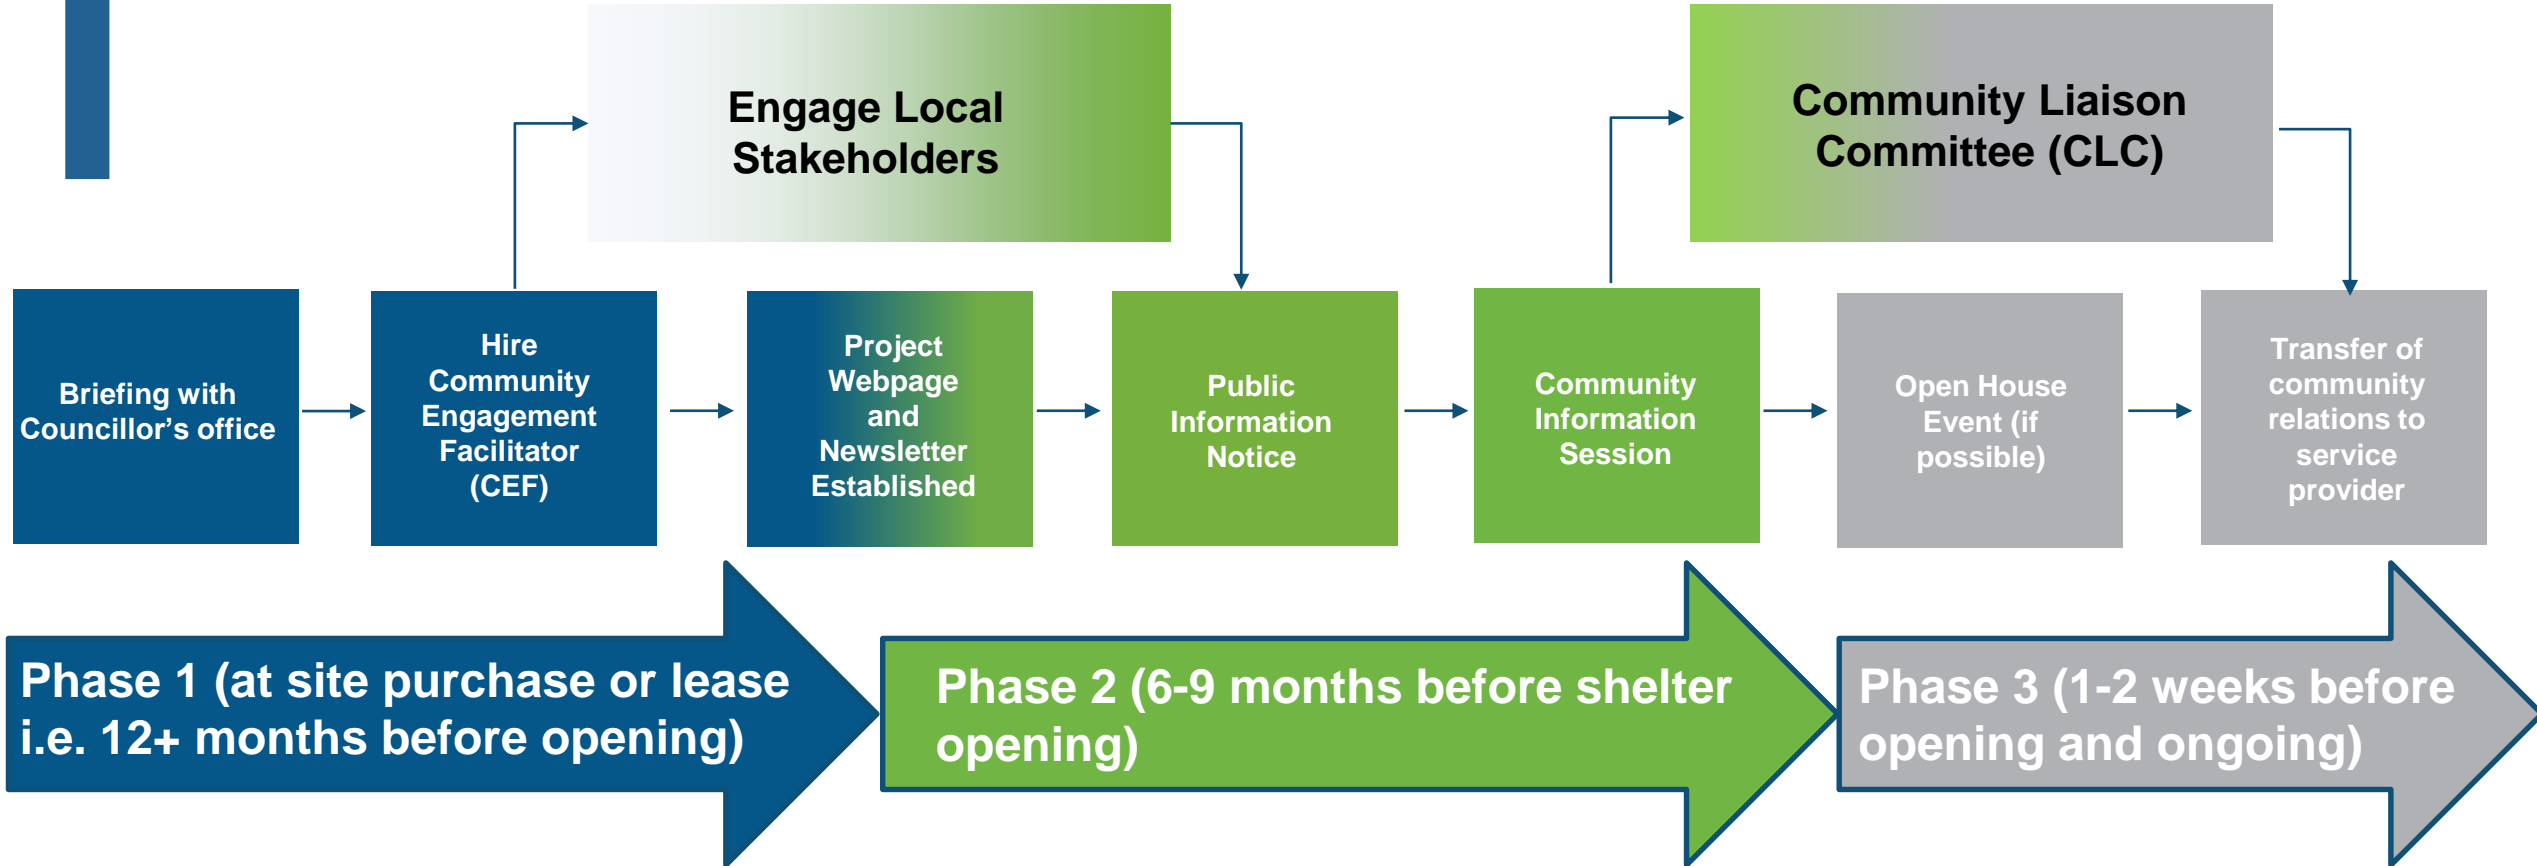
Engage Local Stakeholders

Community Liaison Committee (CLC)

Briefing with Councillor’s office

Hire Community Engagement Facilitator (CEF)

Project Webpage and Newsletter Established

Public Information Notice

Community Information Session

Open House Event (if possible)

Transfer of community relations to service provider

Phase 1 (at site purchase or lease i.e. 12+ months before opening)

Phase 2 (6-9 months before shelter opening)

Phase 3 (1-2 weeks before opening and ongoing)